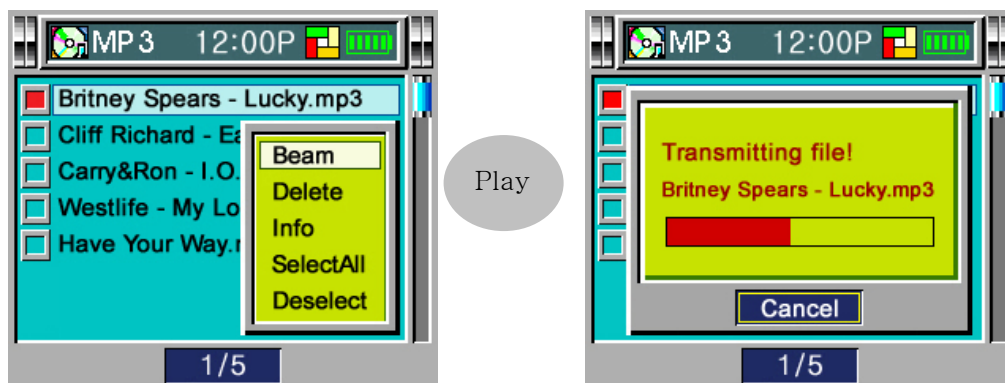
MP3 12:00P

Britney Spears - Lucky.mp3

Cliff Richard - Ea

Carry&Ron - I.O.

Westlife - My Lo

Have Your Way.r

Beam

Delete

Info

SelectAll

Deselect

1/5

Play

MP3 12:00P

Transmitting file!

Britney Spears - Lucky.mp3

Cancel

1/5